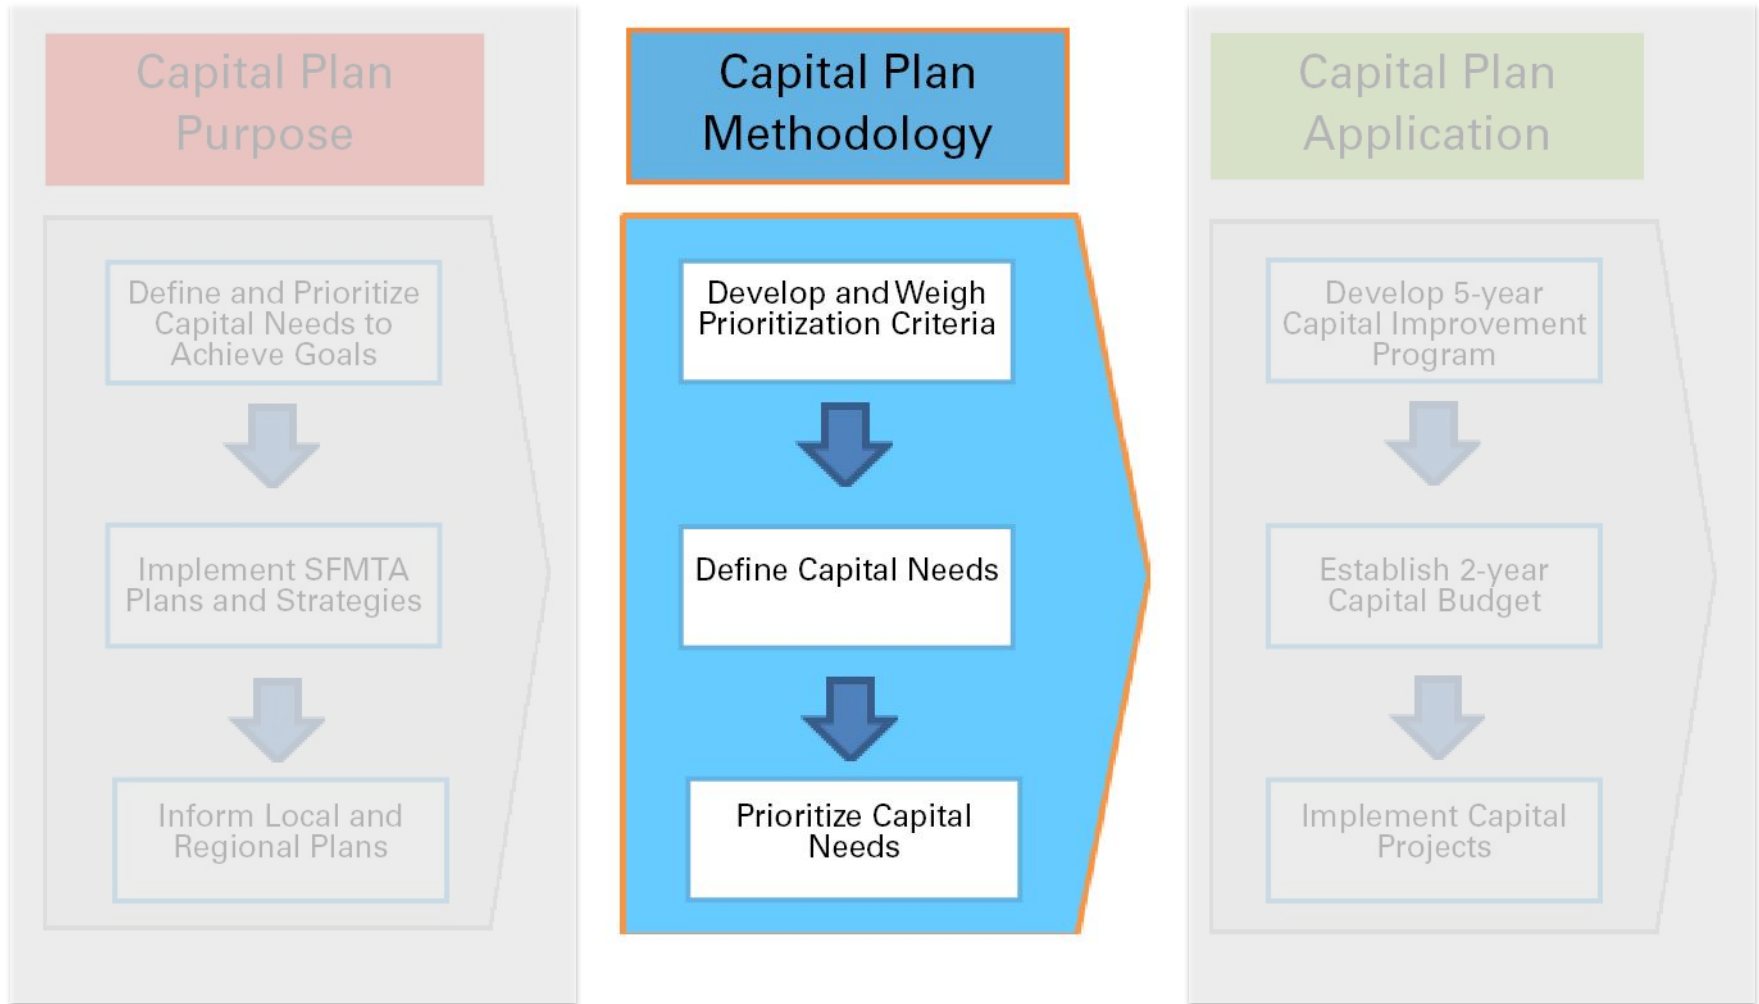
Capital Plan Purpose

Define and Prioritize Capital Needs to Achieve Goals

Implement SFMTA Plans and Strategies

Inform Local and Regional Plans

Capital Plan Methodology

Develop and Weigh Prioritization Criteria

Define Capital Needs

Prioritize Capital Needs

Capital Plan Application

Develop 5-year Capital Improvement Program

Establish 2-year Capital Budget

Implement Capital Projects